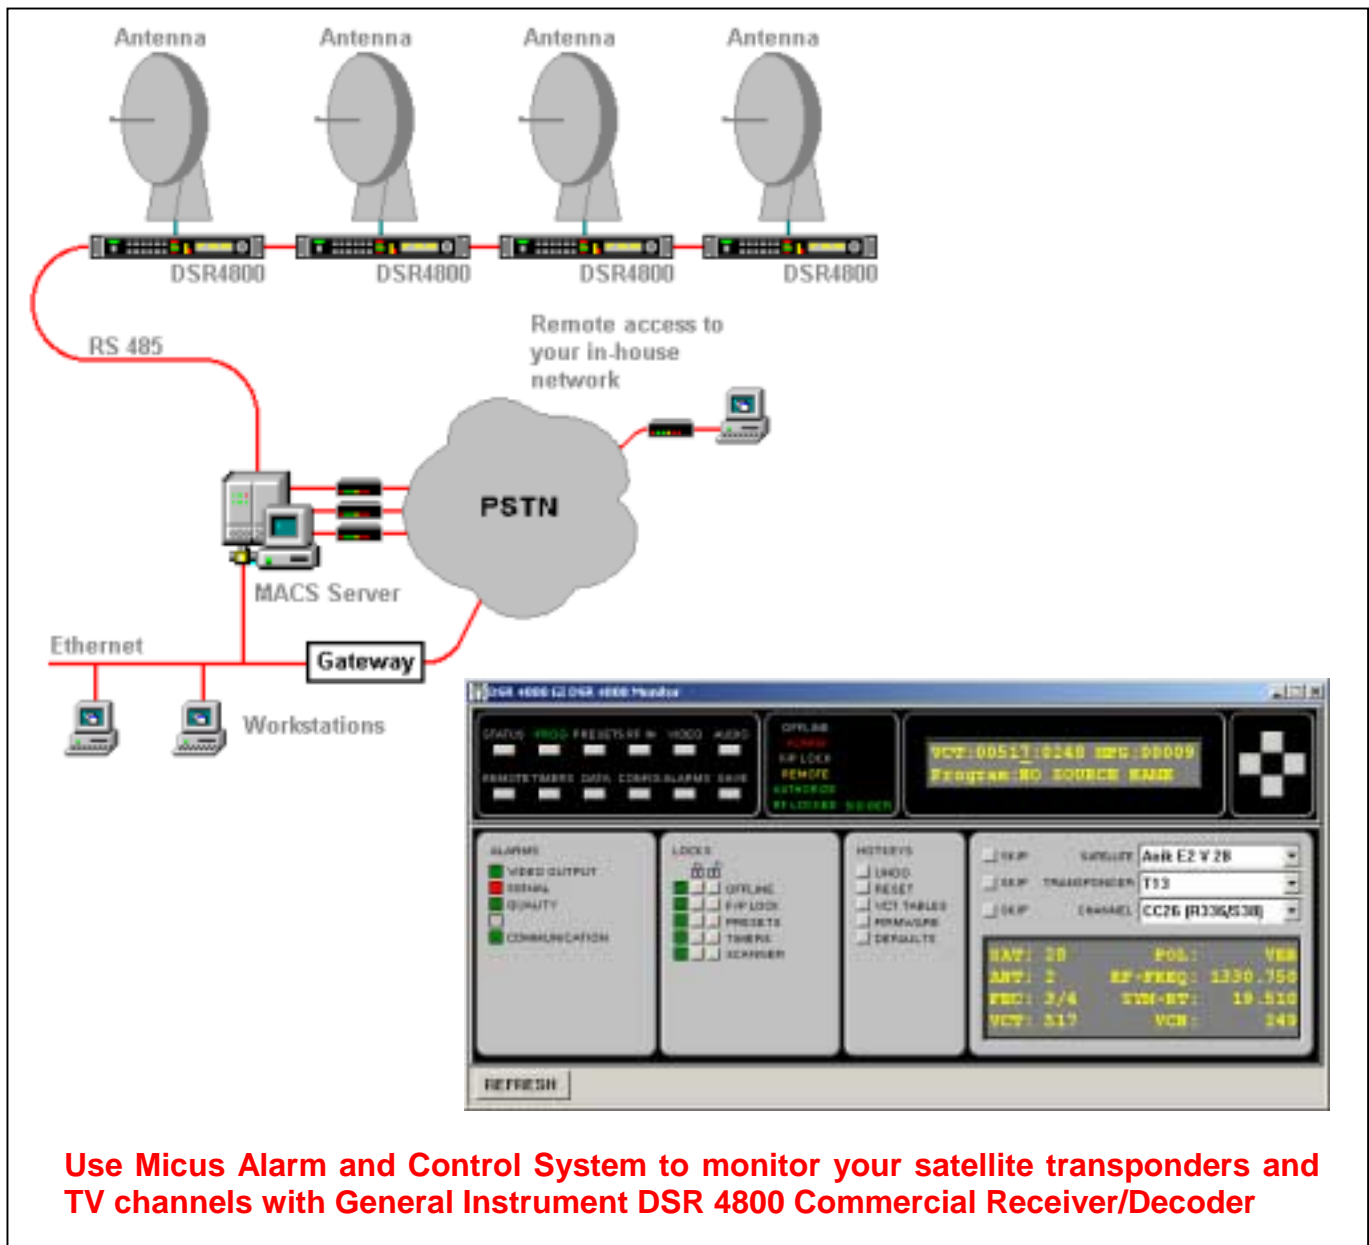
Antenna Antenna Antenna Antenna

DSR4800 DSR4800 DSR4800 DSR4800

RS 485

Remote access to your in-house network

PSTN

MACS Server

Ethernet

Gateway

Workstations

DSR 4000 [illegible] Monitor

STATUS PROG PRESETS RF IN VIDEO AUDIO

REMOTE TIMERS DATA COMMS ALARMS SAVE

OFFLINE POWER F/P LOCK REMOTE AUTHORIZE RF LOCKED DECODER

VCT:00517:0240 MPG:00009
Program:NO SOURCE NAME

ALARMS
VIDEO OUTPUT
SIGNAL
QUALITY
COMMUNICATION

LOCKS
OFFLINE
F/P LOCK
PRESETS
TIMERS
SCANNER

HOTKEYS
UNDO
RESET
VCT TABLES
FIRMWARE
DEFAULTS

SKIP SATELLITE Anik E2 V 2B
SKIP TRANSPONDER T13
SKIP CHANNEL CC26 (R336/S38)

SAT: 2B POL: VER
ANT: 2 RF-FREQ: 1330.750
FEC: 3/4 SYM-RT: 19.510
VCT: 517 VCH: 249

REFRESH

Use Micus Alarm and Control System to monitor your satellite transponders and TV channels with General Instrument DSR 4800 Commercial Receiver/Decoder